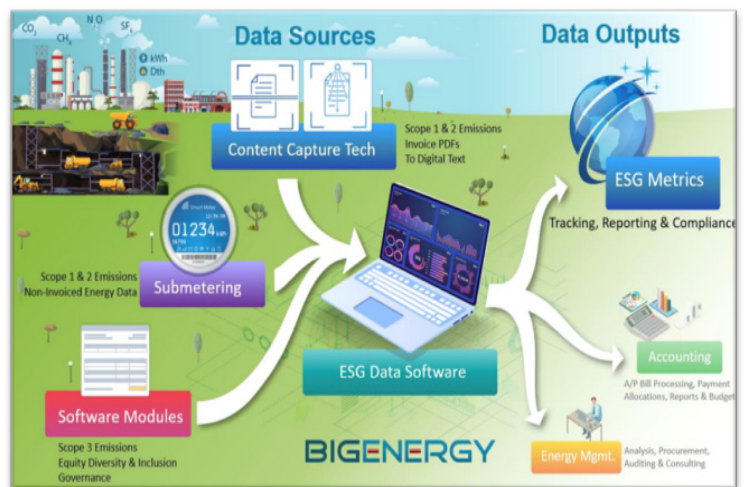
$CO_2$ $CH_4$ N O $SF_6$

kWh
Dth

Data Sources

Data Outputs

Content Capture Tech

Scope 1 & 2 Emissions
Invoice PDFs
To Digital Text

ESG Metrics

Tracking, Reporting & Compliance

Smart Meter
01234 kWh

Scope 1 & 2 Emissions
Non-Invoiced Energy Data

Submetering

Accounting

A/P Bill Processing, Payment Allocations, Reports & Budget

ESG Data Software

Software Modules

Scope 3 Emissions
Equity Diversity & Inclusion
Governance

BIGENERGY

Energy Mgmt.

Analysis, Procurement, Auditing & Consulting